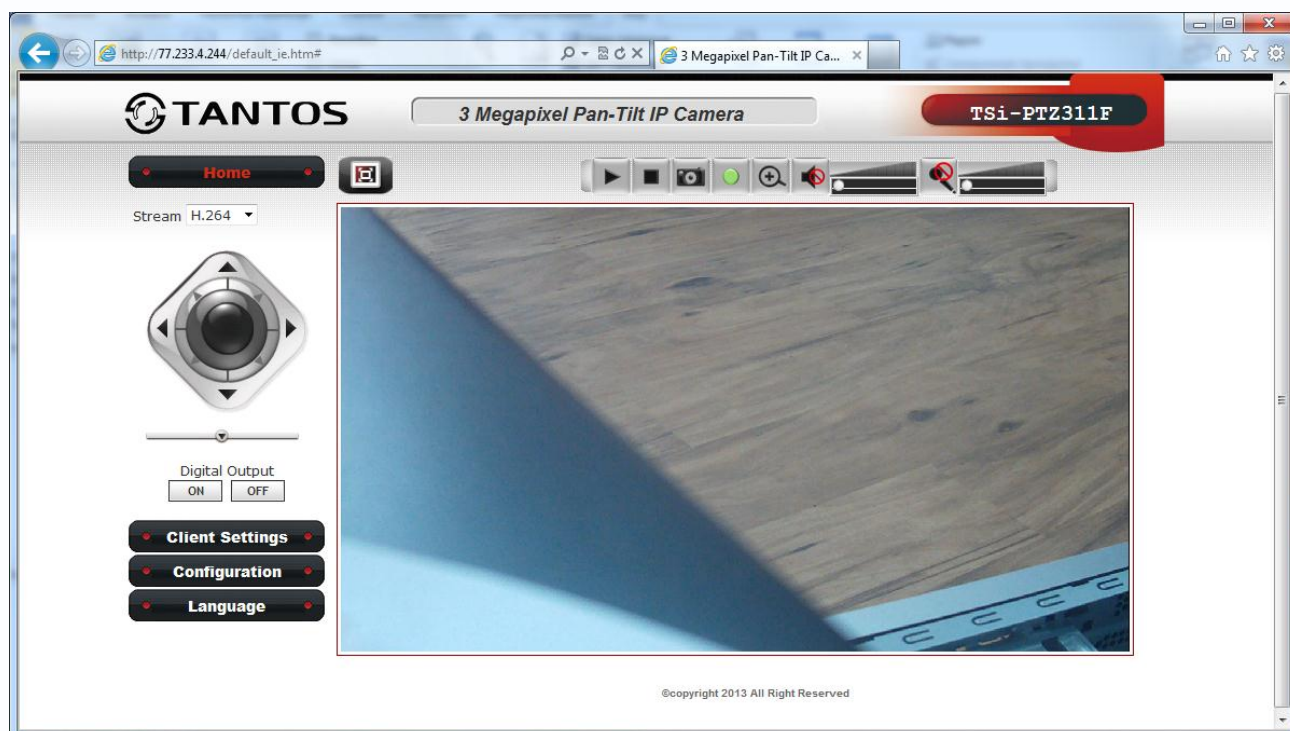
http://77.233.4.244/default_ie.htm#

3 Megapixel Pan-Tilt IP Ca... ×

TANTOS

3 Megapixel Pan-Tilt IP Camera

TSi-PTZ311F

Home

Stream H.264

Digital Output
ON OFF

Client Settings

Configuration

Language

©copyright 2013 All Right Reserved